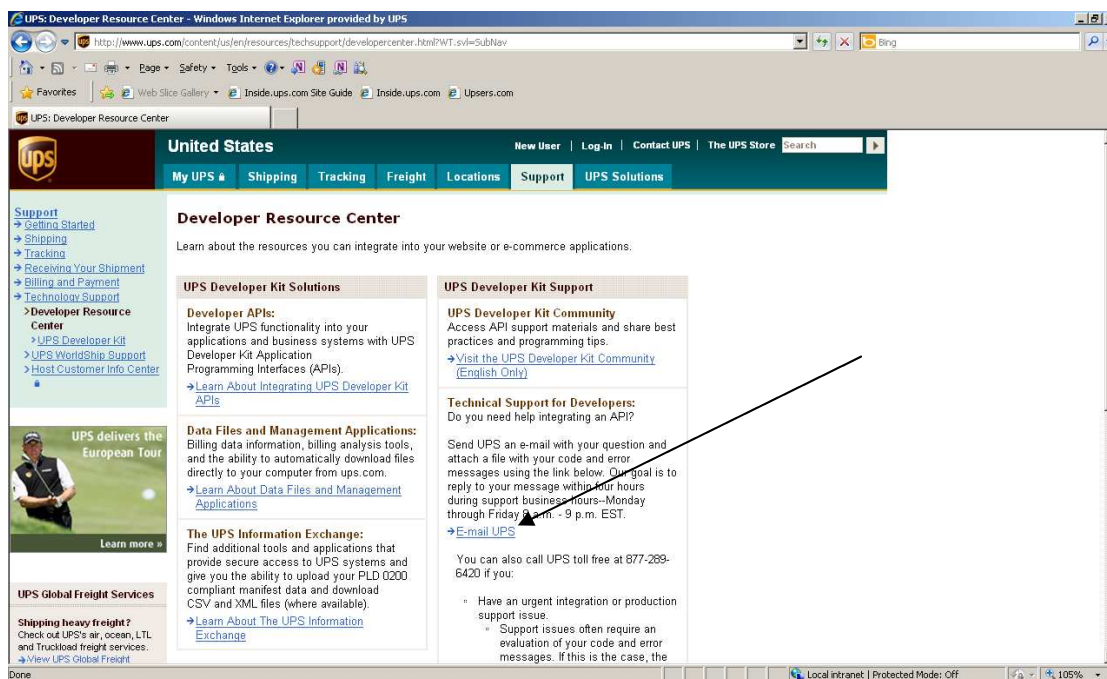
UPS: Developer Resource Center - Windows Internet Explorer provided by UPS

http://www.ups.com/content/us/en/resources/techsupport/developercenter.html?WT.svl=SubNav

Bing

Page ▾ Safety ▾ Tools ▾

Favorites | Web Slice Gallery ▾ | Inside.ups.com Site Guide | Inside.ups.com | Upsers.com

UPS: Developer Resource Center

United States

New User | Log-In | Contact UPS | The UPS Store Search

My UPS | Shipping | Tracking | Freight | Locations | Support | UPS Solutions

Support
→ Getting Started
→ Shipping
→ Tracking
→ Receiving Your Shipment
→ Billing and Payment
→ Technology Support
>Developer Resource Center
>UPS Developer Kit
>UPS WorldShip Support
>Host Customer Info Center

UPS delivers the European Tour

Learn more »

UPS Global Freight Services

Shipping heavy freight?
Check out UPS's air, ocean, LTL and Truckload freight services.
→ View UPS Global Freight

Developer Resource Center

Learn about the resources you can integrate into your website or e-commerce applications.

UPS Developer Kit Solutions

Developer APIs:
Integrate UPS functionality into your applications and business systems with UPS Developer Kit Application Programming Interfaces (APIs).
→ Learn About Integrating UPS Developer Kit APIs

Data Files and Management Applications:
Billing data information, billing analysis tools, and the ability to automatically download files directly to your computer from ups.com.
→ Learn About Data Files and Management Applications

The UPS Information Exchange:
Find additional tools and applications that provide secure access to UPS systems and give you the ability to upload your PLD 0200 compliant manifest data and download CSV and XML files (where available).
→ Learn About The UPS Information Exchange

UPS Developer Kit Support

UPS Developer Kit Community
Access API support materials and share best practices and programming tips.
→ Visit the UPS Developer Kit Community (English Only)

Technical Support for Developers:
Do you need help integrating an API?

Send UPS an e-mail with your question and attach a file with your code and error messages using the link below. Our goal is to reply to your message within four hours during support business hours--Monday through Friday 8 a.m. - 9 p.m. EST.

→ E-mail UPS

You can also call UPS toll free at 877-289-6420 if you:

◦ Have an urgent integration or production support issue.
◦ Support issues often require an evaluation of your code and error messages. If this is the case, the

Done | Local intranet | Protected Mode: Off | 105%